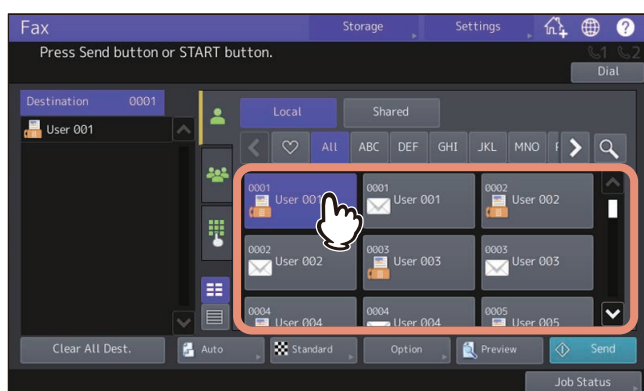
Fax
Storage
Settings
Press Send button or START button.
Dial
Destination 0001
User 001
Local
Shared
All
ABC
DEF
GHI
JKL
MNO
0001
User 001
0001
User 001
0002
User 002
0002
User 002
0003
User 003
0003
User 003
0004
User 004
0004
User 004
0005
User 005
Clear All Dest.
Auto
Standard
Option
Preview
Send
Job Status